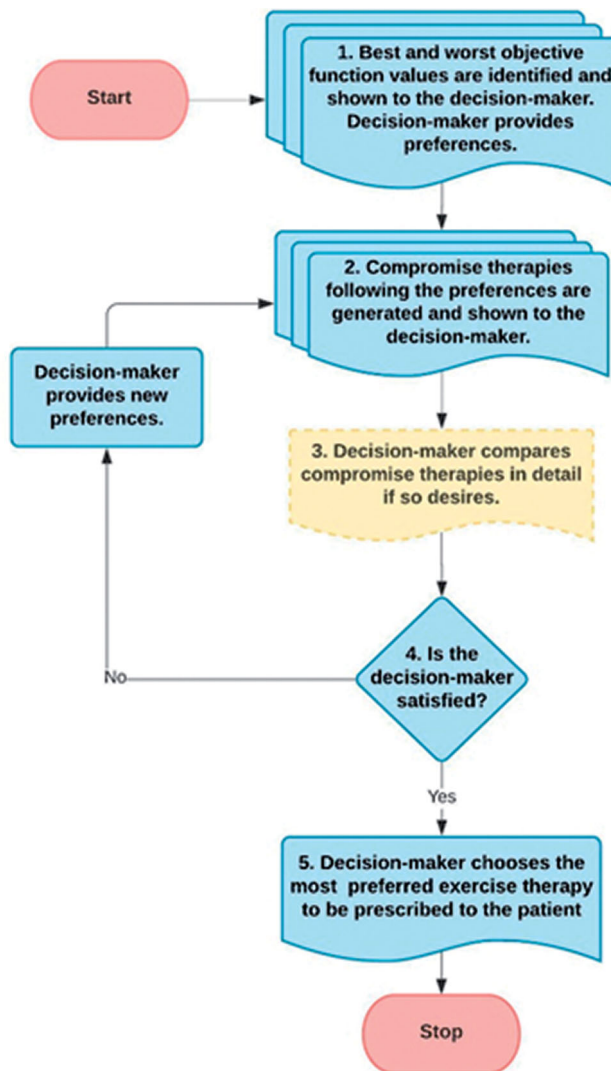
Start

1. Best and worst objective function values are identified and shown to the decision-maker. Decision-maker provides preferences.

2. Compromise therapies following the preferences are generated and shown to the decision-maker.

Decision-maker provides new preferences.

3. Decision-maker compares compromise therapies in detail if so desires.

4. Is the decision-maker satisfied?

No

Yes

5. Decision-maker chooses the most preferred exercise therapy to be prescribed to the patient

Stop